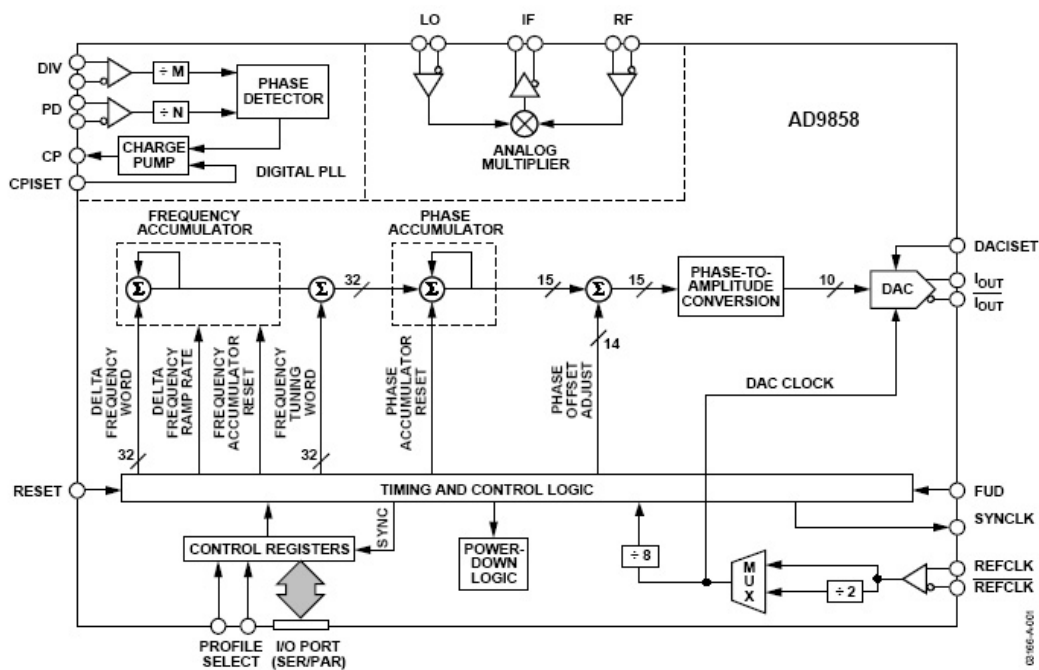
LO
IF
RF
DIV
÷ M
PHASE DETECTOR
PD
÷ N
CP
CHARGE PUMP
CPISET
DIGITAL PLL
ANALOG MULTIPLIER
AD9858
FREQUENCY ACCUMULATOR
PHASE ACCUMULATOR
DACISET
32
15
15
PHASE-TO-AMPLITUDE CONVERSION
10
DAC
$I_{OUT}$
$\overline{I_{OUT}}$
14
DELTA FREQUENCY WORD
DELTA FREQUENCY RAMP RATE
FREQUENCY ACCUMULATOR RESET
FREQUENCY TUNING WORD
PHASE ACCUMULATOR RESET
PHASE OFFSET ADJUST
DAC CLOCK
32
32
RESET
TIMING AND CONTROL LOGIC
FUD
SYNCLK
SYNC
CONTROL REGISTERS
POWER-DOWN LOGIC
÷ 8
MUX
REFCLK
÷ 2
$\overline{REFCLK}$
PROFILE SELECT
I/O PORT (SER/PAR)
02166-A-001